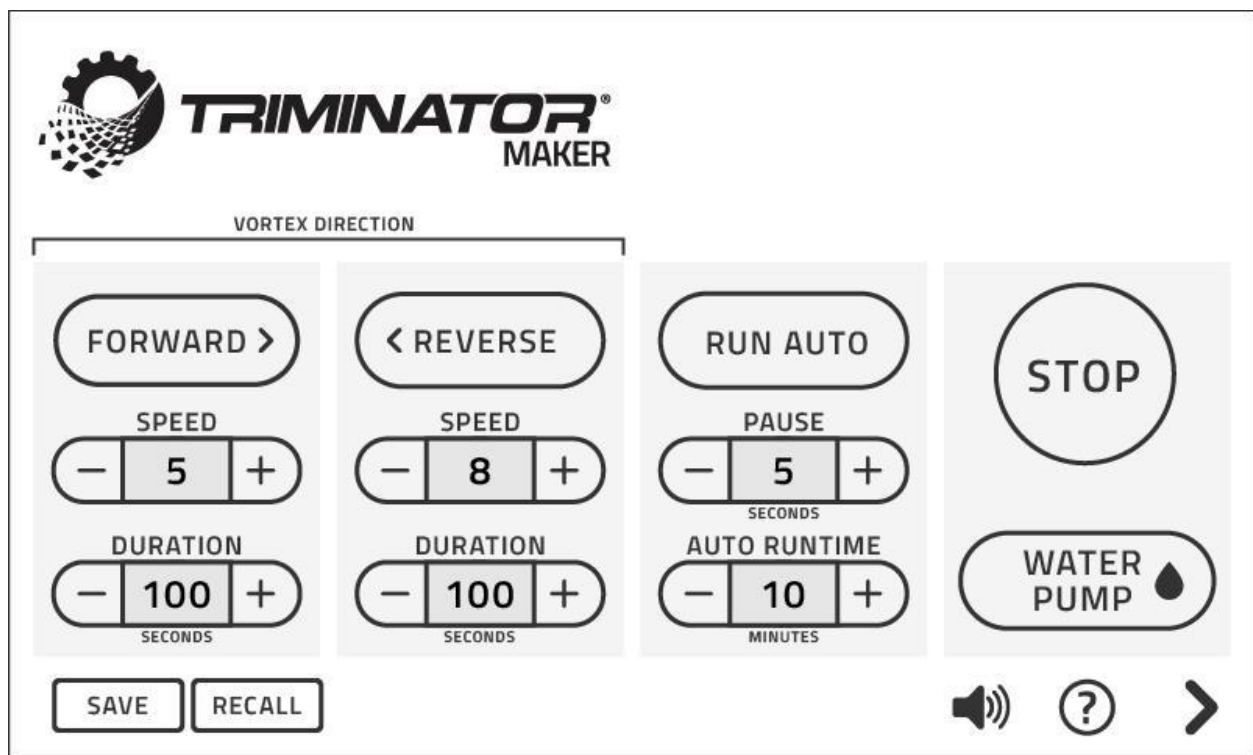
TRIMINATOR®
MAKER

VORTEX DIRECTION

FORWARD >

SPEED
− 5 +

DURATION
− 100 +
SECONDS

< REVERSE

SPEED
− 8 +

DURATION
− 100 +
SECONDS

RUN AUTO

PAUSE
− 5 +
SECONDS

AUTO RUNTIME
− 10 +
MINUTES

STOP

WATER PUMP

SAVE

RECALL

?

>